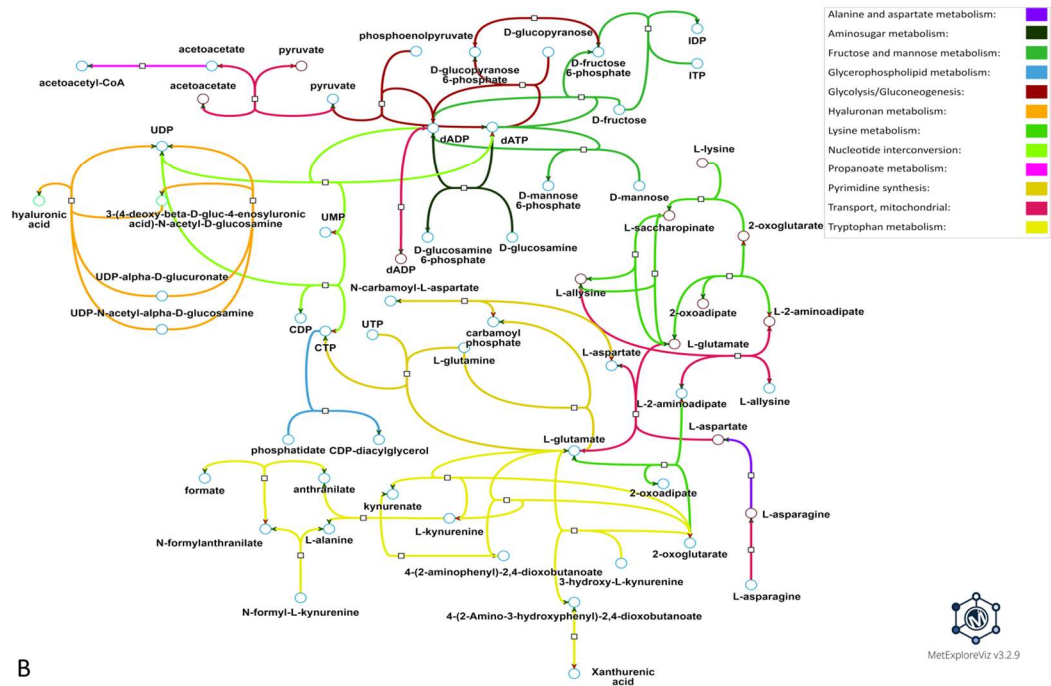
Alanine and aspartate metabolism:
Aminosugar metabolism:
Fructose and mannose metabolism:
Glycerophospholipid metabolism:
Glycolysis/Gluconeogenesis:
Hyaluronan metabolism:
Lysine metabolism:
Nucleotide interconversion:
Propanoate metabolism:
Pyrimidine synthesis:
Transport, mitochondrial:
Tryptophan metabolism:

acetoacetyl-CoA
acetoacetate
pyruvate
acetoacetate
pyruvate
phosphoenolpyruvate
D-glucopyranose
D-glucopyranose 6-phosphate
D-fructose 6-phosphate
IDP
ITP
D-fructose
dADP
dATP
UDP
hyaluronic acid
3-(4-deoxy-beta-D-gluc-4-enosyluronic acid)-N-acetyl-D-glucosamine
UMP
UDP-alpha-D-glucuronate
UDP-N-acetyl-alpha-D-glucosamine
D-mannose 6-phosphate
D-mannose
D-glucosamine 6-phosphate
D-glucosamine
dADP
L-lysine
L-saccharopinate
2-oxoglutarate
L-allysine
2-oxoadipate
L-2-aminoadipate
L-glutamate
CDP
CTP
N-carbamoyl-L-aspartate
UTP
carbamoyl phosphate
L-glutamine
L-aspartate
L-2-aminoadipate
L-allysine
L-aspartate
phosphatidate
CDP-diacylglycerol
L-glutamate
formate
anthranilate
kynurenate
2-oxoadipate
L-kynurenine
L-asparagine
N-formylanthranilate
L-alanine
2-oxoglutarate
4-(2-aminophenyl)-2,4-dioxobutanoate
3-hydroxy-L-kynurenine
L-asparagine
N-formyl-L-kynurenine
4-(2-Amino-3-hydroxyphenyl)-2,4-dioxobutanoate
Xanthurenic acid
B
MetExploreViz v3.2.9